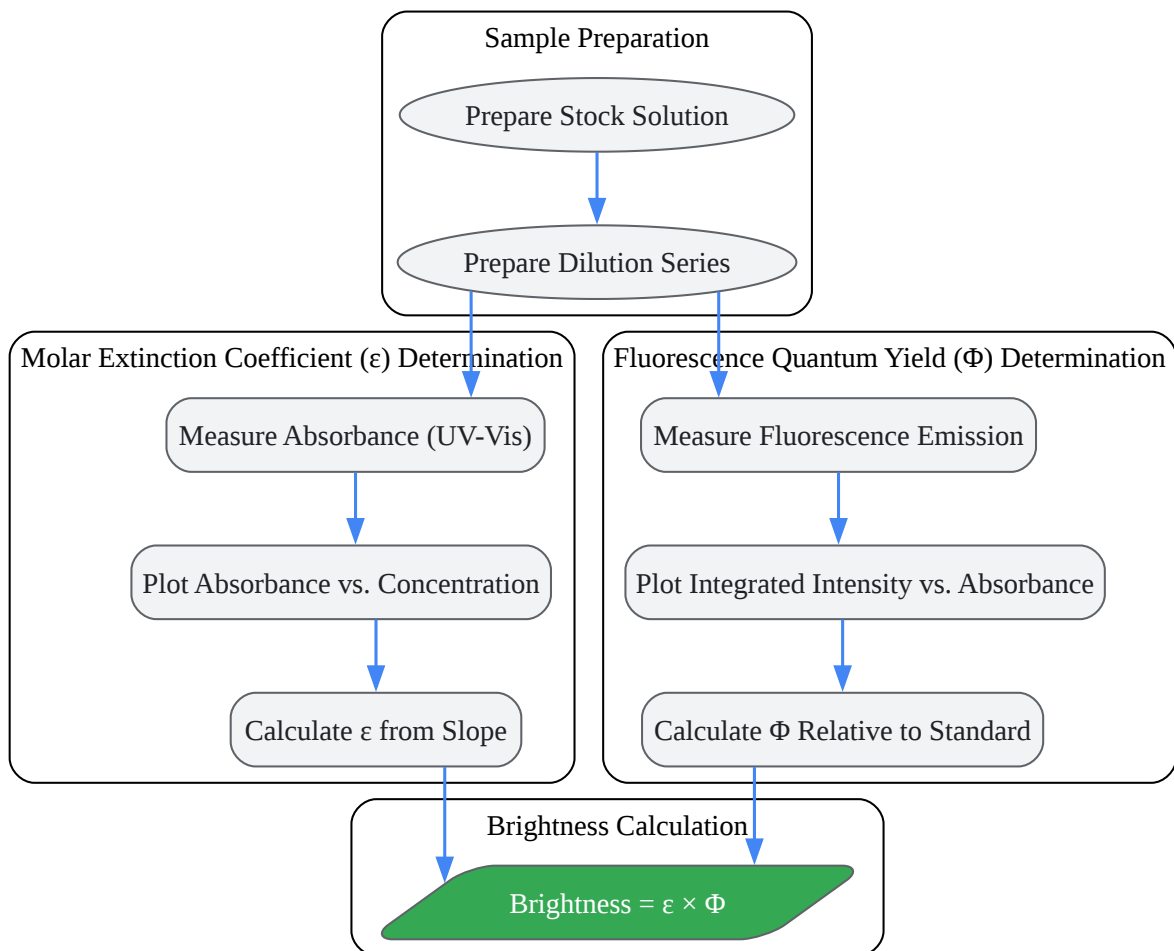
Sample Preparation

Prepare Stock Solution

Prepare Dilution Series

Molar Extinction Coefficient (ε) Determination

Measure Absorbance (UV-Vis)

Plot Absorbance vs. Concentration

Calculate ε from Slope

Fluorescence Quantum Yield (Φ) Determination

Measure Fluorescence Emission

Plot Integrated Intensity vs. Absorbance

Calculate Φ Relative to Standard

Brightness Calculation

Brightness = ε × Φ